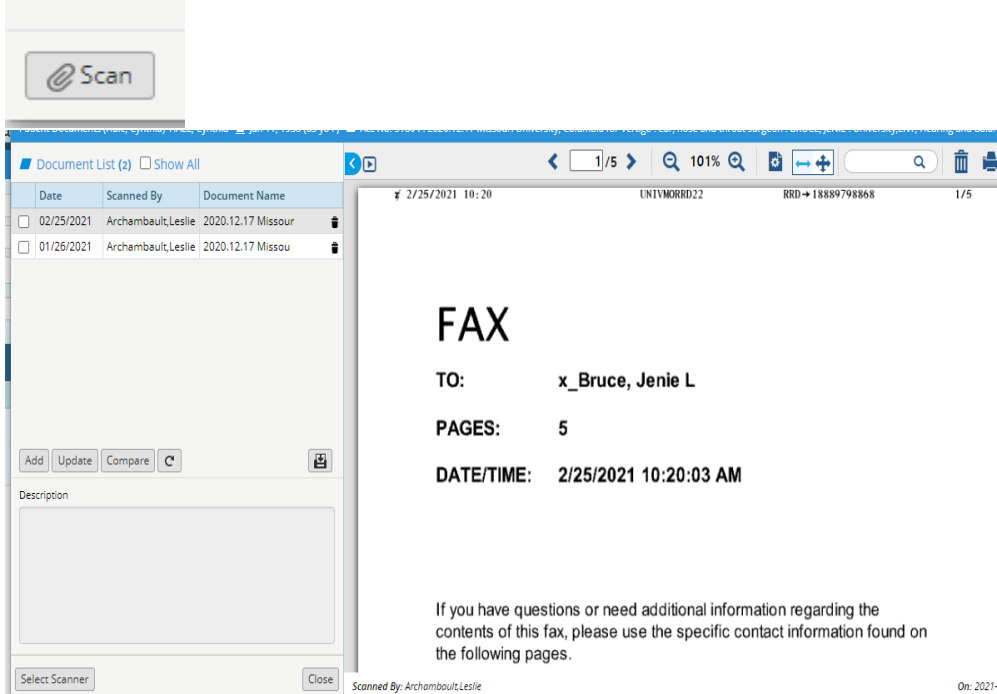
Scan

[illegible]

Document List (2) Show All

| Date | Scanned By | Document Name |
|---|---|---|
| 02/25/2021 | Archambault,Leslie | 2020.12.17 Missour |
| 01/26/2021 | Archambault,Leslie | 2020.12.17 Missou |

Add Update Compare

Description

Select Scanner Close

1/5 101%

2/25/2021 10:20 UNIVMORRD22 RRD→18889798868 1/5

FAX

TO: x_Bruce, Jenie L

PAGES: 5

DATE/TIME: 2/25/2021 10:20:03 AM

If you have questions or need additional information regarding the contents of this fax, please use the specific contact information found on the following pages.

Scanned By: Archambault,Leslie

On: 2021-